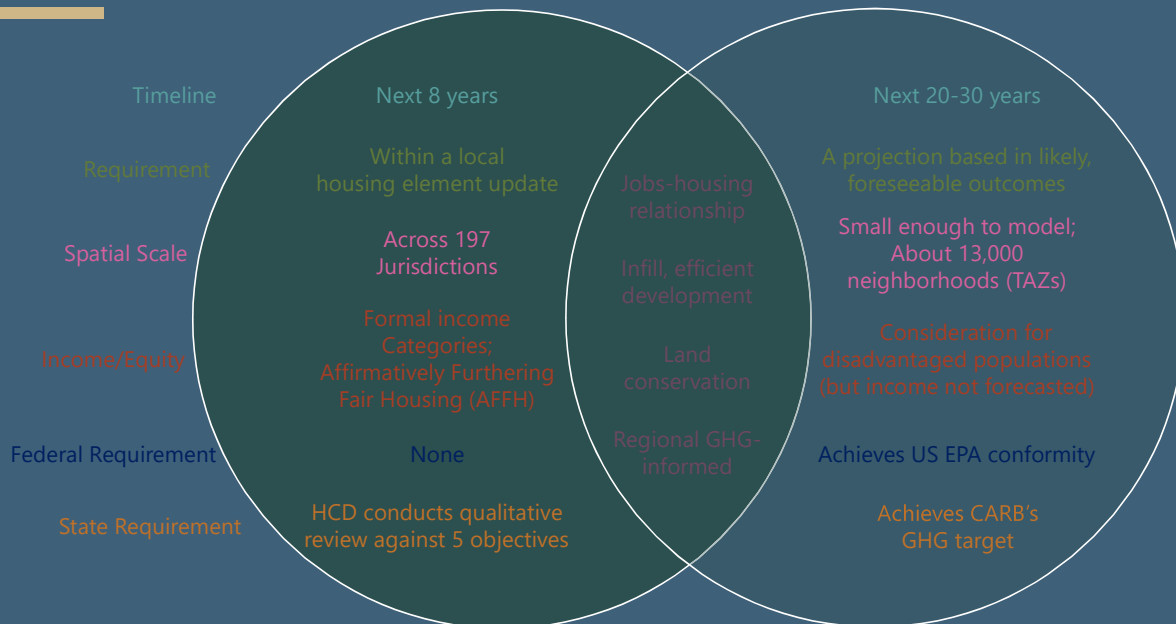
Timeline
Requirement
Spatial Scale
Income/Equity
Federal Requirement
State Requirement

Next 8 years

Within a local housing element update

Across 197 Jurisdictions

Formal income Categories; Affirmatively Furthering Fair Housing (AFFH)

None

HCD conducts qualitative review against 5 objectives

Jobs-housing relationship

Infill, efficient development

Land conservation

Regional GHG-informed

Next 20-30 years

A projection based in likely, foreseeable outcomes

Small enough to model; About 13,000 neighborhoods (TAZs)

Consideration for disadvantaged populations (but income not forecasted)

Achieves US EPA conformity

Achieves CARB's GHG target